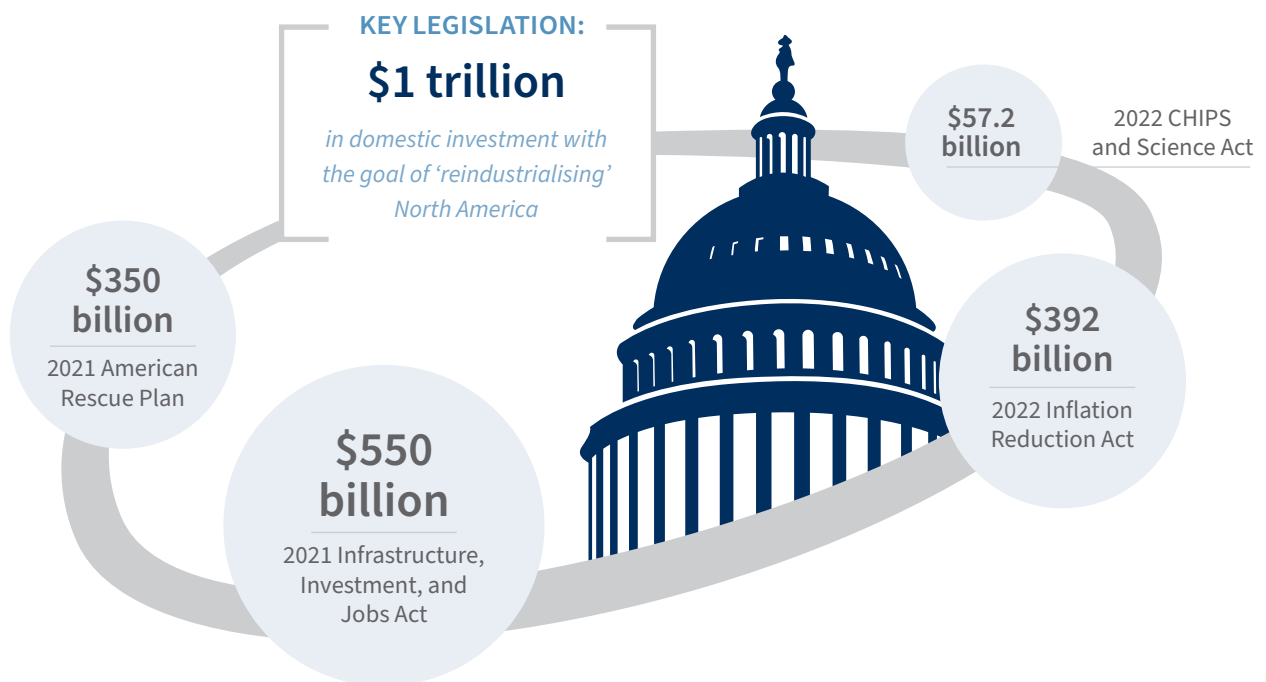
KEY LEGISLATION:

$1 trillion

in domestic investment with the goal of 'reindustrialising' North America

$57.2 billion

2022 CHIPS and Science Act

$350 billion

2021 American Rescue Plan

$392 billion

2022 Inflation Reduction Act

$550 billion

2021 Infrastructure, Investment, and Jobs Act